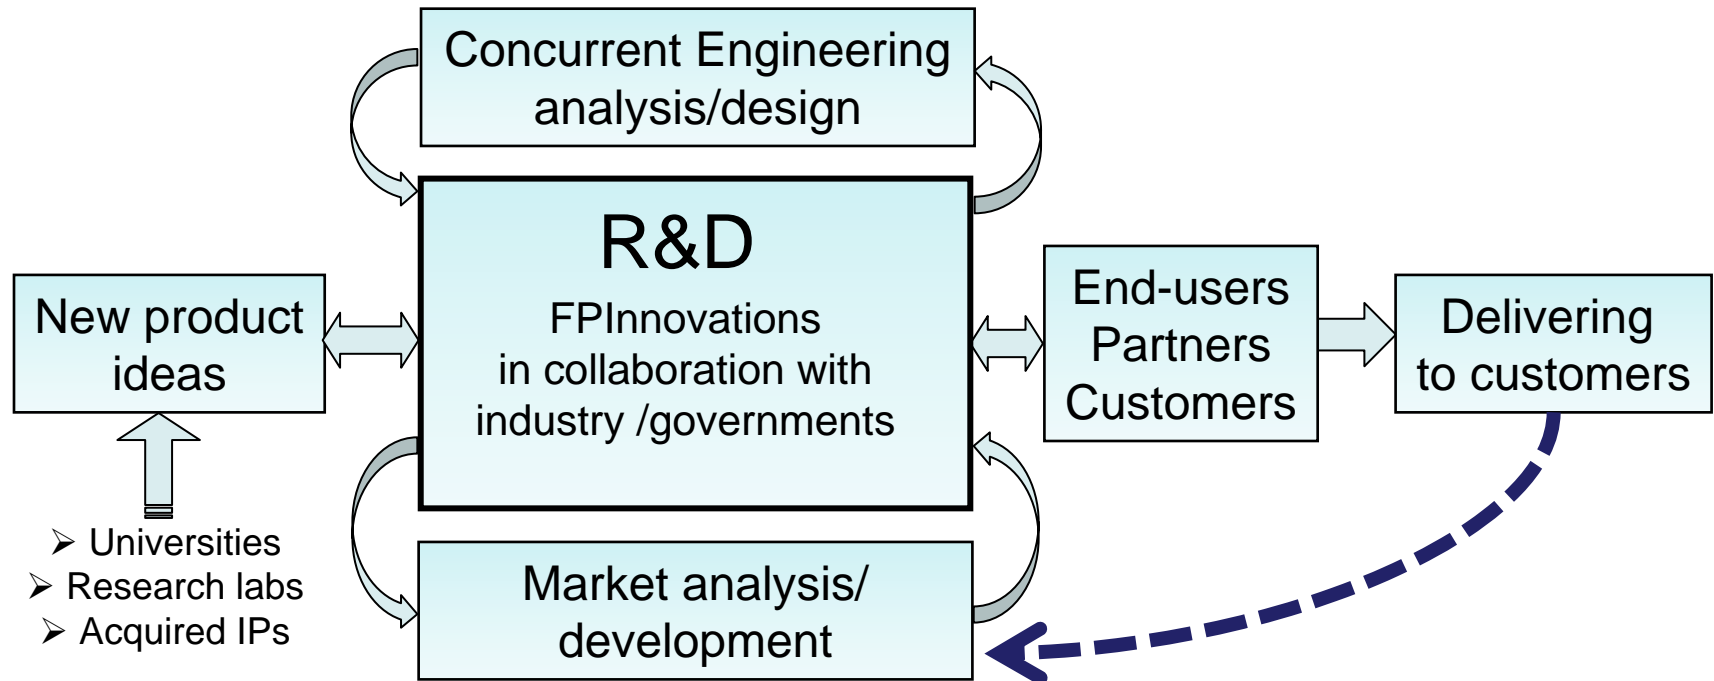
Concurrent Engineering analysis/design

New product ideas

➢ Universities
➢ Research labs
➢ Acquired IPs

R&D

FPInnovations in collaboration with industry /governments

End-users Partners Customers

Delivering to customers

Market analysis/ development